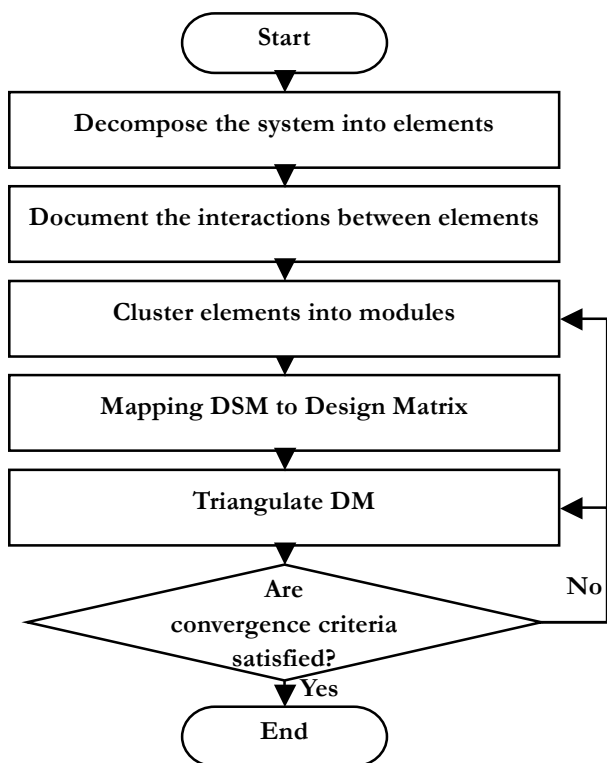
Start

Decompose the system into elements

Document the interactions between elements

Cluster elements into modules

Mapping DSM to Design Matrix

Triangulate DM

Are convergence criteria satisfied?

No

Yes

End